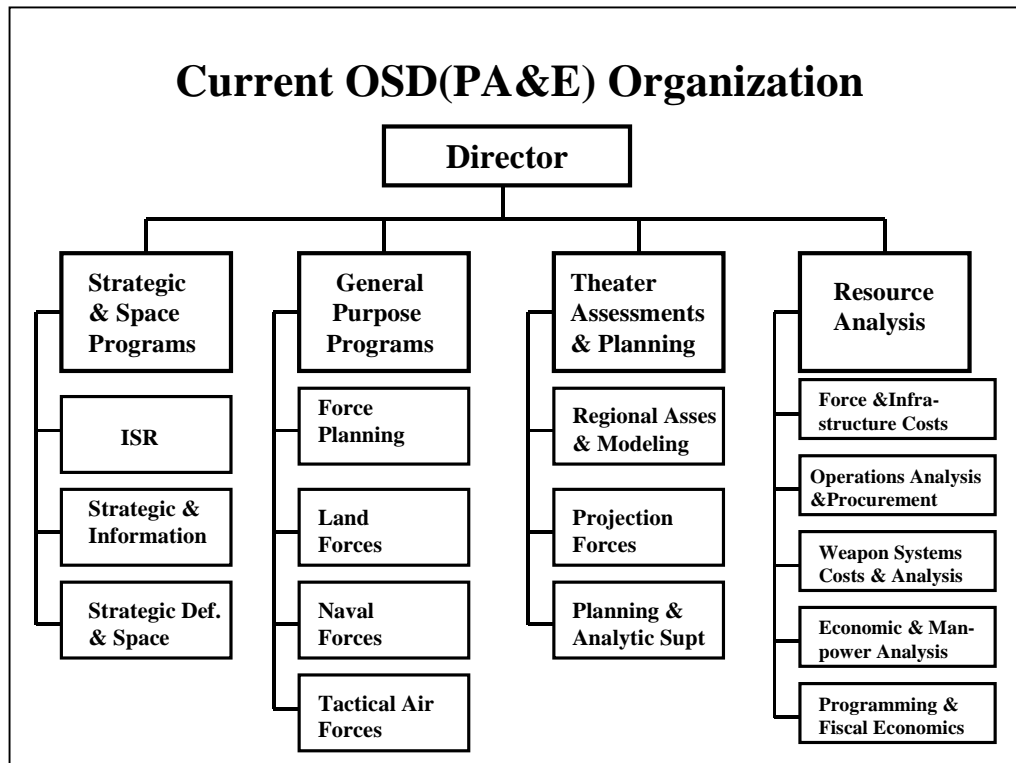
Current OSD(PA&E) Organization

Director

Strategic & Space Programs

ISR

Strategic & Information

Strategic Def. & Space

General Purpose Programs

Force Planning

Land Forces

Naval Forces

Tactical Air Forces

Theater Assessments & Planning

Regional Asses & Modeling

Projection Forces

Planning & Analytic Supt

Resource Analysis

Force &Infrastructure Costs

Operations Analysis &Procurement

Weapon Systems Costs & Analysis

Economic & Manpower Analysis

Programming & Fiscal Economics